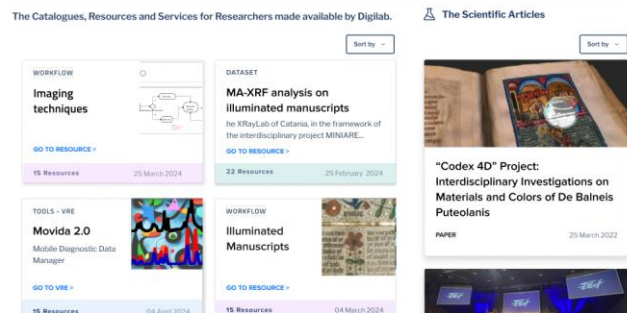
The Catalogues, Resources and Services for Researchers made available by Digilab.

Sort by

WORKFLOW

Imaging techniques

GO TO RESOURCE >

15 Resources 25 March 2024

DATASET

MA-XRF analysis on illuminated manuscripts

he XRayLab of Catania, in the framework of the interdisciplinary project MINIARE...

GO TO RESOURCE >

22 Resources 25 February 2024

TOOLS - VRE

Movida 2.0

Mobile Diagnostic Data Manager

GO TO VRE >

15 Resources 04 April 2024

WORKFLOW

Illuminated Manuscripts

GO TO RESOURCE >

15 Resources 04 March 2024

The Scientific Articles

Sort by

“Codex 4D” Project: Interdisciplinary Investigations on Materials and Colors of De Balneis Puteolanis

PAPER 25 March 2022